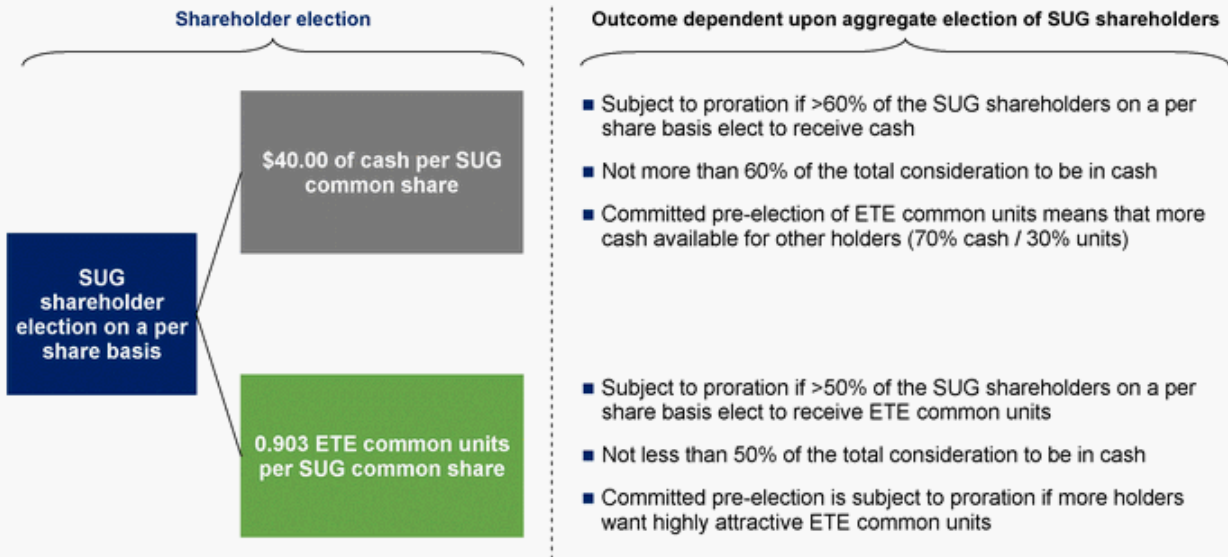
Shareholder election

Outcome dependent upon aggregate election of SUG shareholders

SUG shareholder election on a per share basis

$40.00 of cash per SUG common share

0.903 ETE common units per SUG common share

■ Subject to proration if >60% of the SUG shareholders on a per share basis elect to receive cash

■ Not more than 60% of the total consideration to be in cash

■ Committed pre-election of ETE common units means that more cash available for other holders (70% cash / 30% units)

■ Subject to proration if >50% of the SUG shareholders on a per share basis elect to receive ETE common units

■ Not less than 50% of the total consideration to be in cash

■ Committed pre-election is subject to proration if more holders want highly attractive ETE common units